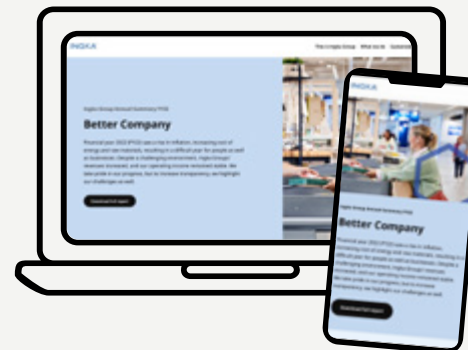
INGKA

This is Ingka Group What we do Sustainability

Ingka Group Annual Summary FY22

Better Company

Financial year 2022 (FY22) saw a rise in inflation, increasing cost of energy and raw materials, resulting in a difficult year for people as well as businesses. Despite a challenging environment, Ingka Groups' revenues increased, and our operating income remained stable. We take pride in our progress, but to increase transparency, we highlight our challenges as well.

Download full report

INGKA

Ingka Group Annual Summary FY22

Better Company

Financial year 2022 (FY22) saw a rise in inflation, increasing cost of energy and raw materials, resulting in a difficult year for people as well as businesses. Despite a challenging environment, Ingka Groups' revenues increased, and our operating income remained stable. We take pride in our progress, but to increase transparency, we highlight our challenges as well.

Download full report